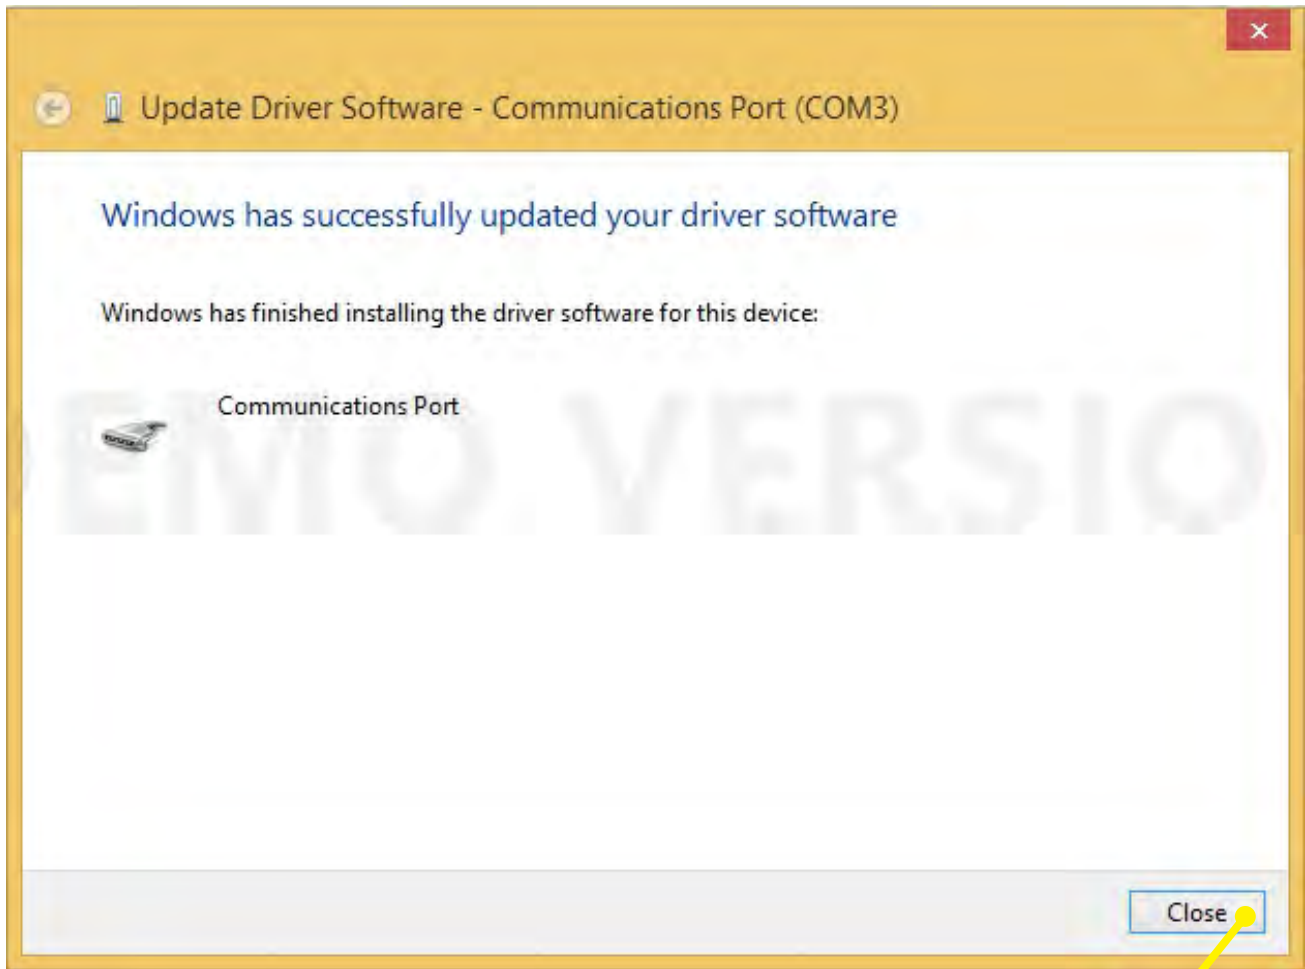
Update Driver Software - Communications Port (COM3)

Windows has successfully updated your driver software

Windows has finished installing the driver software for this device:

Communications Port

EMO VERSIO

Close